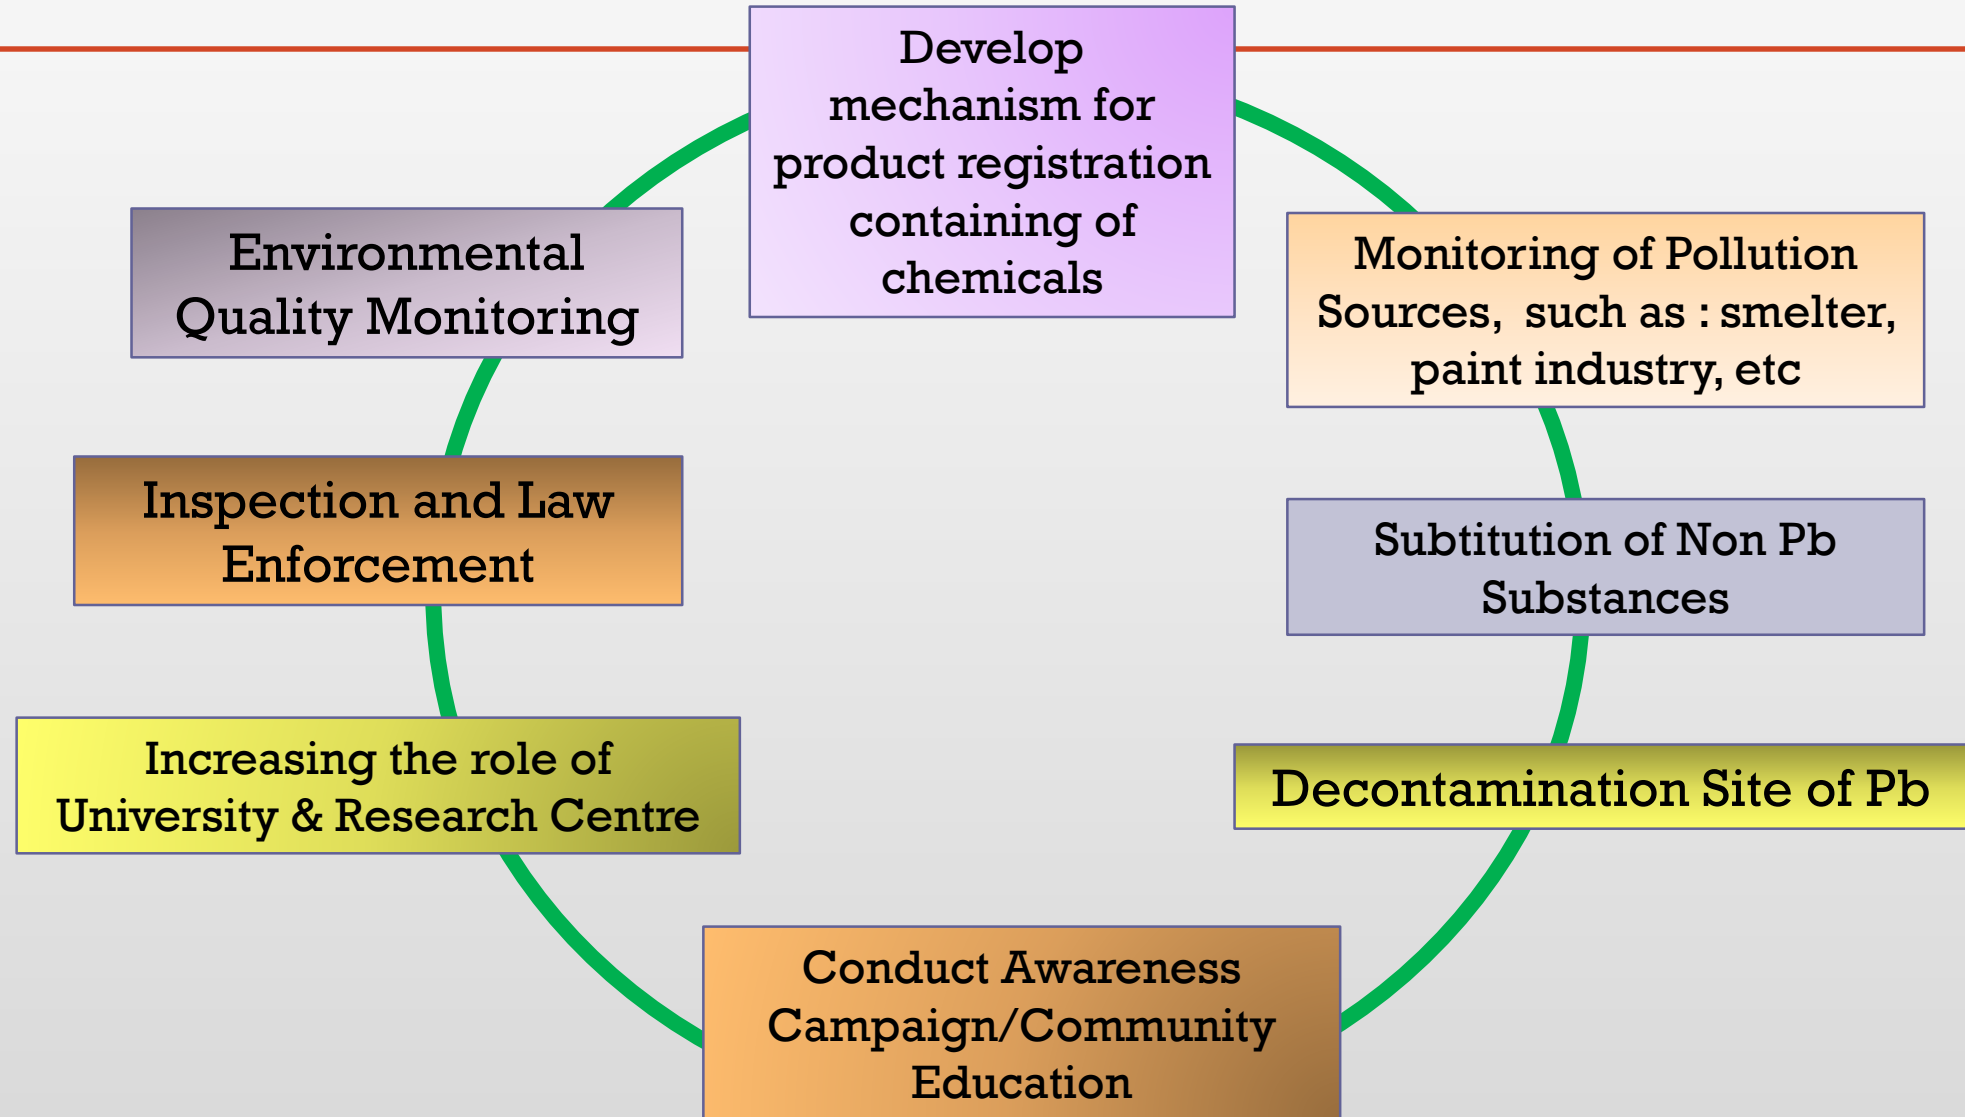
Develop mechanism for product registration containing of chemicals

Monitoring of Pollution Sources, such as : smelter, paint industry, etc

Subtitution of Non Pb Substances

Decontamination Site of Pb

Conduct Awareness Campaign/Community Education

Increasing the role of University & Research Centre

Inspection and Law Enforcement

Environmental Quality Monitoring